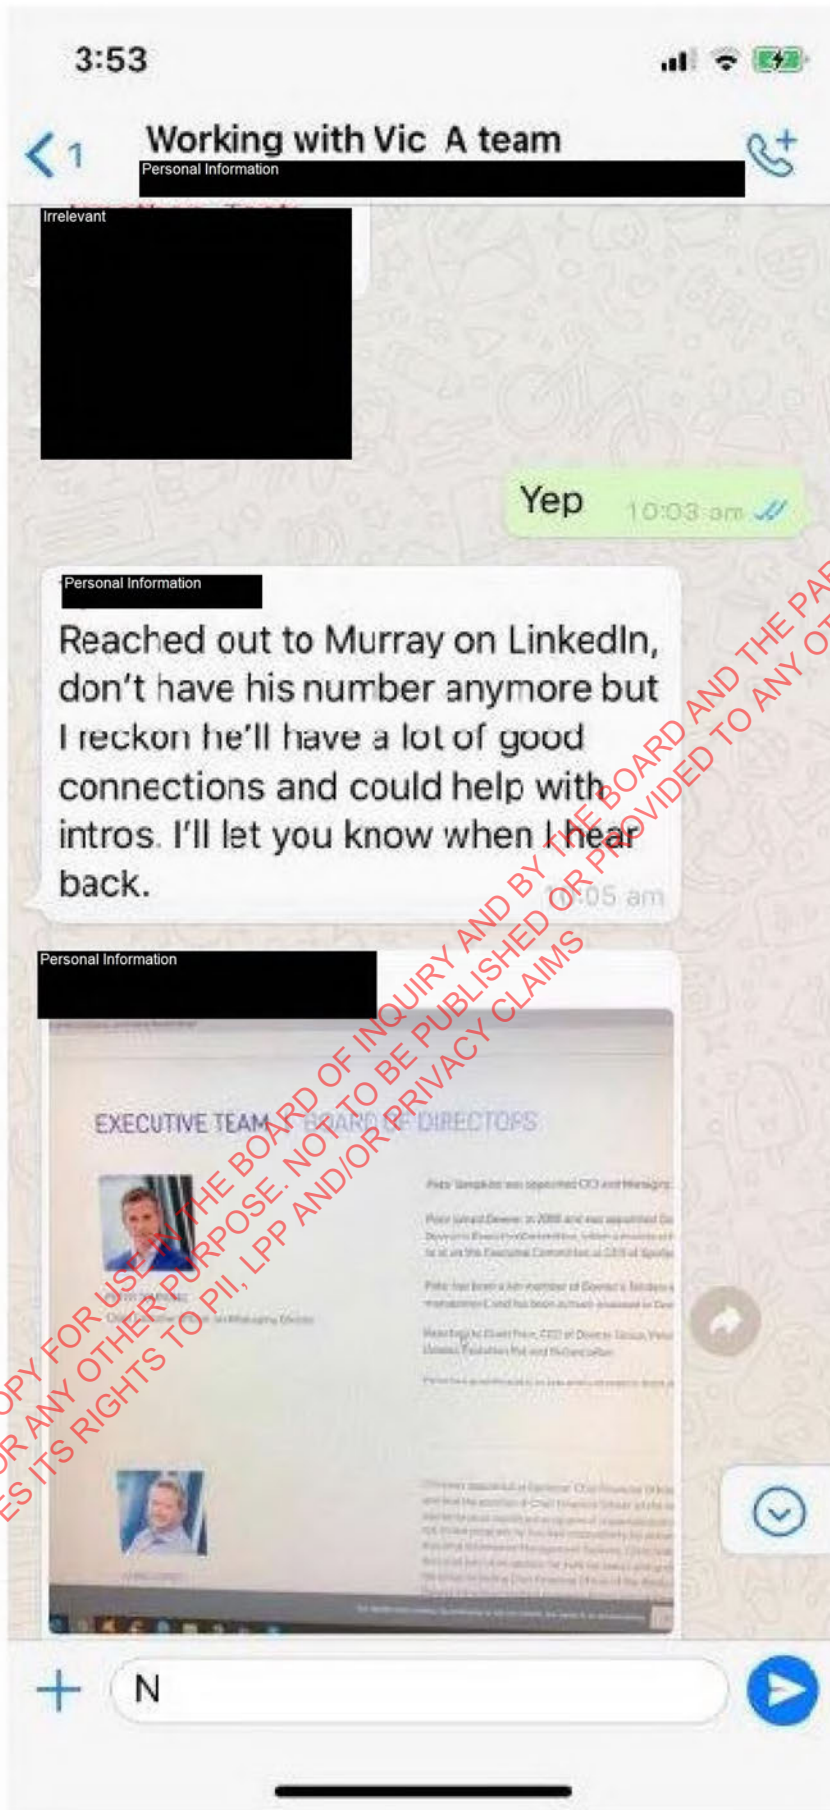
3:53

1 Working with Vic A team

Personal Information

Irrelevant

Yep 10:03 am

Personal Information

Reached out to Murray on LinkedIn, don't have his number anymore but I reckon he'll have a lot of good connections and could help with intros. I'll let you know when I hear back. 10:05 am

Personal Information

EXECUTIVE TEAM BOARD OF DIRECTORS

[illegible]

N

COPY FOR USE IN THE BOARD OF INQUIRY AND BY THE BOARD AND THE PA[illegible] OR ANY OTHER PURPOSE. NOT TO BE PUBLISHED OR PROVIDED TO ANY OT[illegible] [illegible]ES ITS RIGHTS TO PII, LPP AND/OR PRIVACY CLAIMS